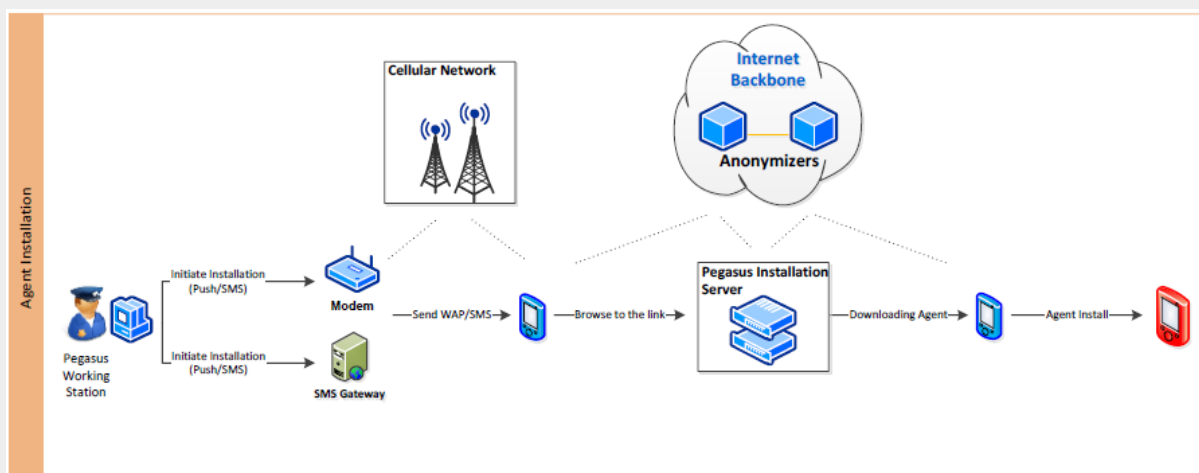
Agent Installation

Cellular Network

Internet Backbone

Anonymizers

Pegasus Working Station

Initiate Installation (Push/SMS)

Initiate Installation (Push/SMS)

Modem

SMS Gateway

Send WAP/SMS

Browse to the link

Pegasus Installation Server

Downloading Agent

Agent Install